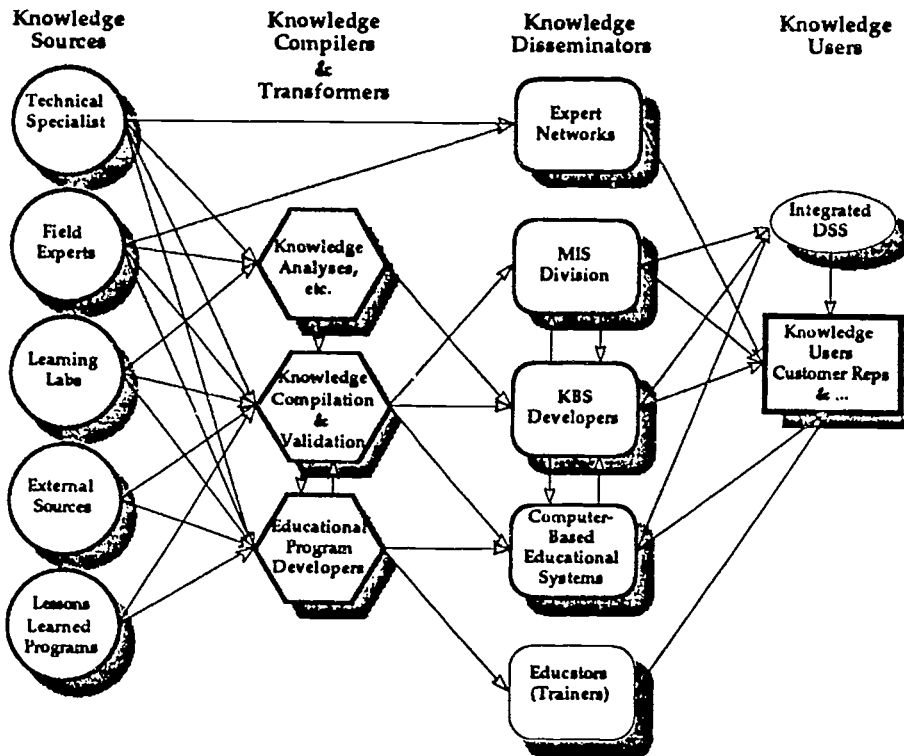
Knowledge Sources

Knowledge Compilers & Transformers

Knowledge Disseminators

Knowledge Users

Technical Specialist

Field Experts

Learning Labs

External Sources

Lessons Learned Programs

Knowledge Analyses, etc.

Knowledge Compilation & Validation

Educational Program Developers

Expert Networks

MIS Division

KBS Developers

Computer-Based Educational Systems

Educators (Trainers)

Integrated DSS

Knowledge Users Customer Reps & ...